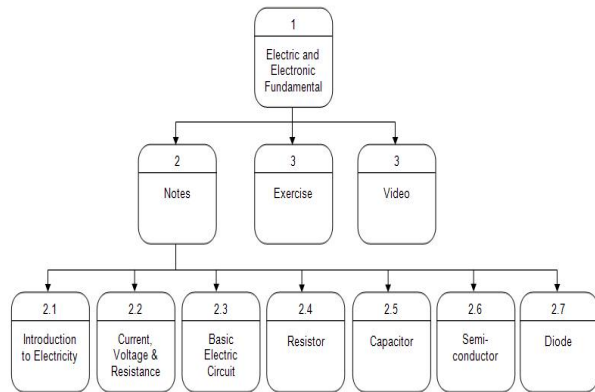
1
Electric and Electronic Fundamental

2
Notes

3
Exercise

3
Video

2.1
Introduction to Electricity

2.2
Current, Voltage & Resistance

2.3
Basic Electric Circuit

2.4
Resistor

2.5
Capacitor

2.6
Semi-conductor

2.7
Diode